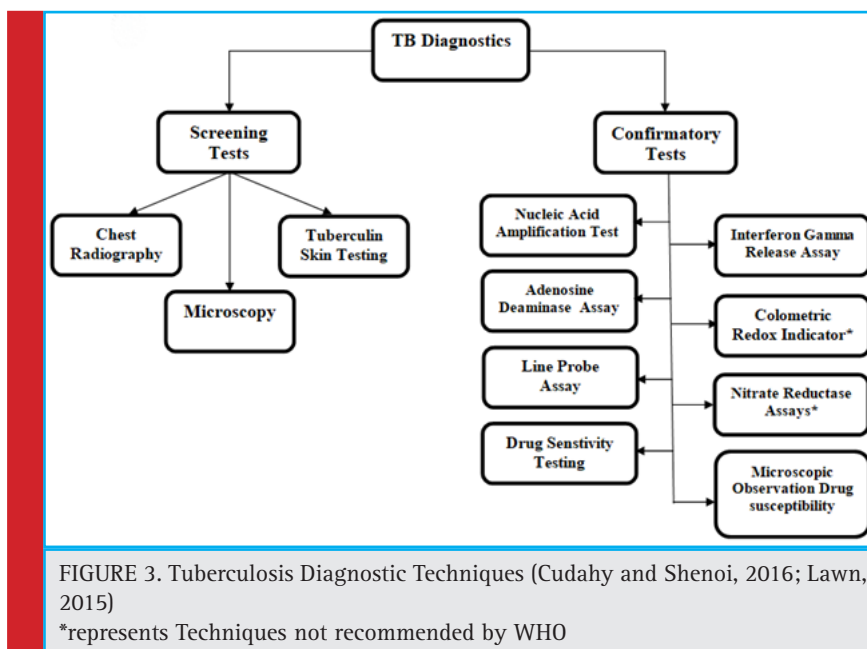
TB Diagnostics

Screening Tests

Chest Radiography

Microscopy

Tuberculin Skin Testing

Confirmatory Tests

Nucleic Acid Amplification Test

Interferon Gamma Release Assay

Adenosine Deaminase Assay

Colometric Redox Indicator*

Line Probe Assay

Nitrate Reductase Assays*

Drug Senstivity Testing

Microscopic Observation Drug susceptibility

FIGURE 3. Tuberculosis Diagnostic Techniques (Cudahy and Shenoi, 2016; Lawn, 2015)
*represents Techniques not recommended by WHO